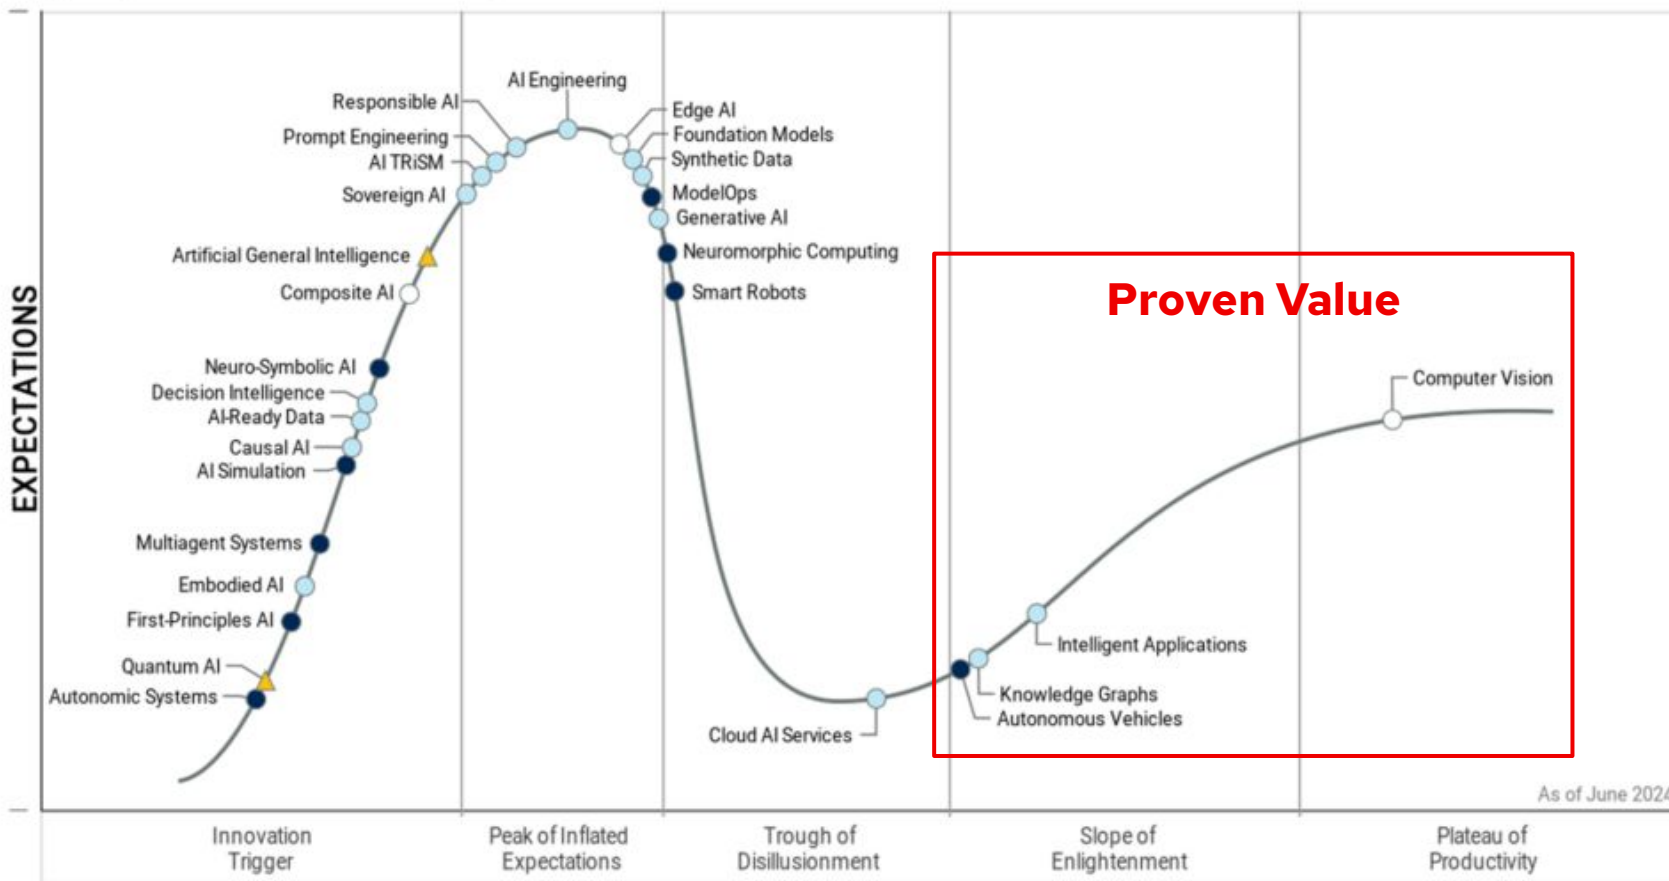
EXPECTATIONS

AI Engineering
Responsible AI
Prompt Engineering
AI TRiSM
Sovereign AI
Artificial General Intelligence
Composite AI
Neuro-Symbolic AI
Decision Intelligence
AI-Ready Data
Causal AI
AI Simulation
Multiagent Systems
Embodied AI
First-Principles AI
Quantum AI
Autonomic Systems
Edge AI
Foundation Models
Synthetic Data
ModelOps
Generative AI
Neuromorphic Computing
Smart Robots
Cloud AI Services

Proven Value

Computer Vision
Intelligent Applications
Knowledge Graphs
Autonomous Vehicles

As of June 2024

Innovation Trigger

Peak of Inflated Expectations

Trough of Disillusionment

Slope of Enlightenment

Plateau of Productivity